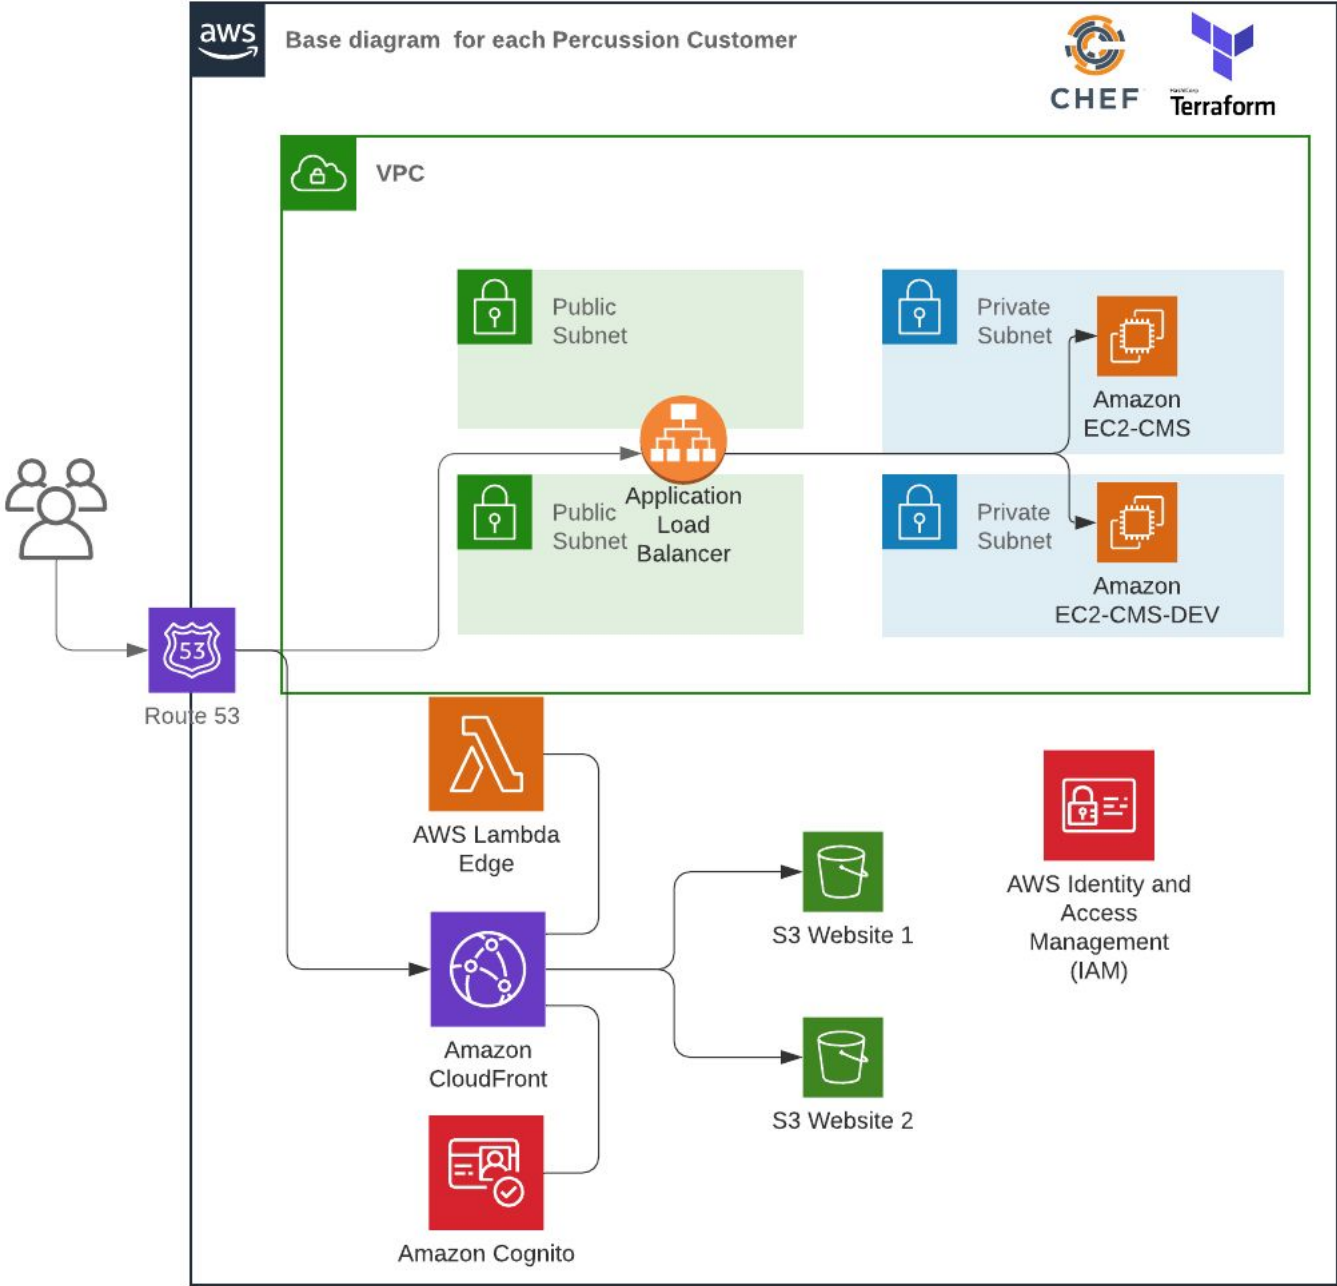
aws

Base diagram for each Percussion Customer

CHEF

Terraform

VPC

Public Subnet

Public Subnet

Application Load Balancer

Private Subnet

Amazon EC2-CMS

Private Subnet

Amazon EC2-CMS-DEV

53

Route 53

AWS Lambda Edge

Amazon CloudFront

Amazon Cognito

S3 Website 1

S3 Website 2

AWS Identity and Access Management (IAM)